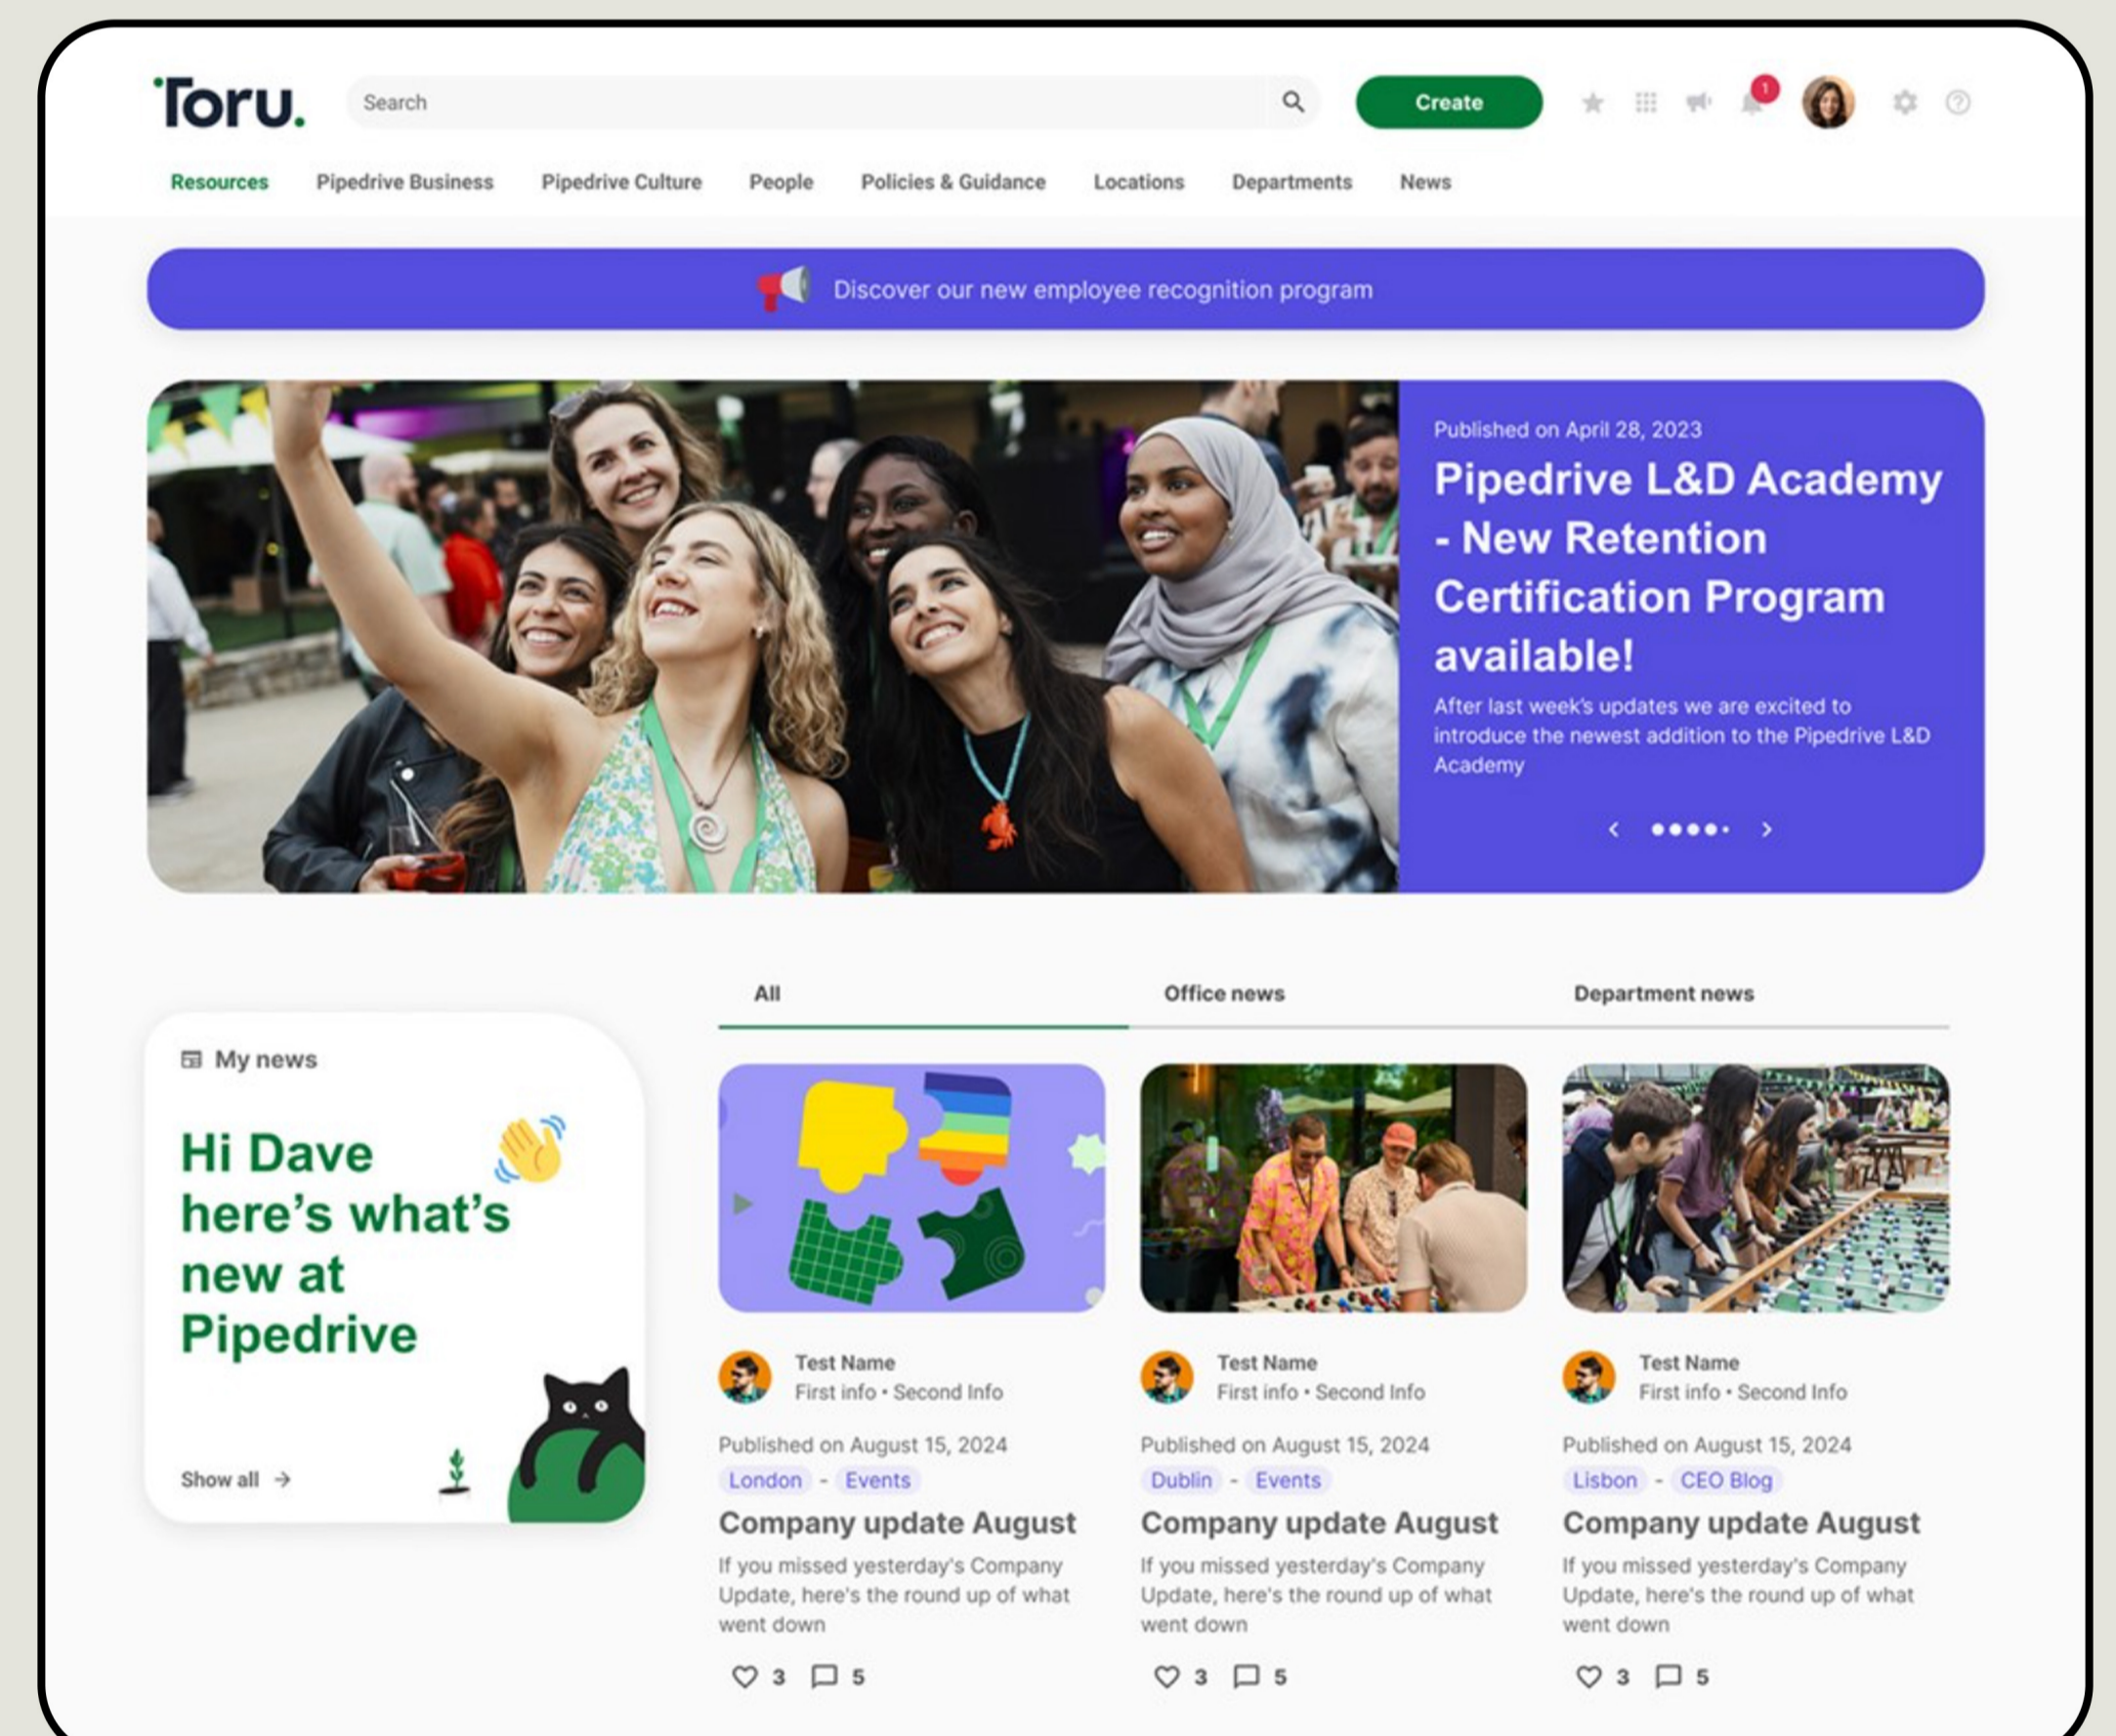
Toru.

Search

Create

1

Resources Pipedrive Business Pipedrive Culture People Policies & Guidance Locations Departments News

Discover our new employee recognition program

Published on April 28, 2023

Pipedrive L&D Academy - New Retention Certification Program available!

After last week's updates we are excited to introduce the newest addition to the Pipedrive L&D Academy

All Office news Department news

My news

Hi Dave here's what's new at Pipedrive

Show all →

Test Name
First info • Second Info

Published on August 15, 2024
London - Events

Company update August

If you missed yesterday's Company Update, here's the round up of what went down

3 5

Test Name
First info • Second Info

Published on August 15, 2024
Dublin - Events

Company update August

If you missed yesterday's Company Update, here's the round up of what went down

3 5

Test Name
First info • Second Info

Published on August 15, 2024
Lisbon - CEO Blog

Company update August

If you missed yesterday's Company Update, here's the round up of what went down

3 5